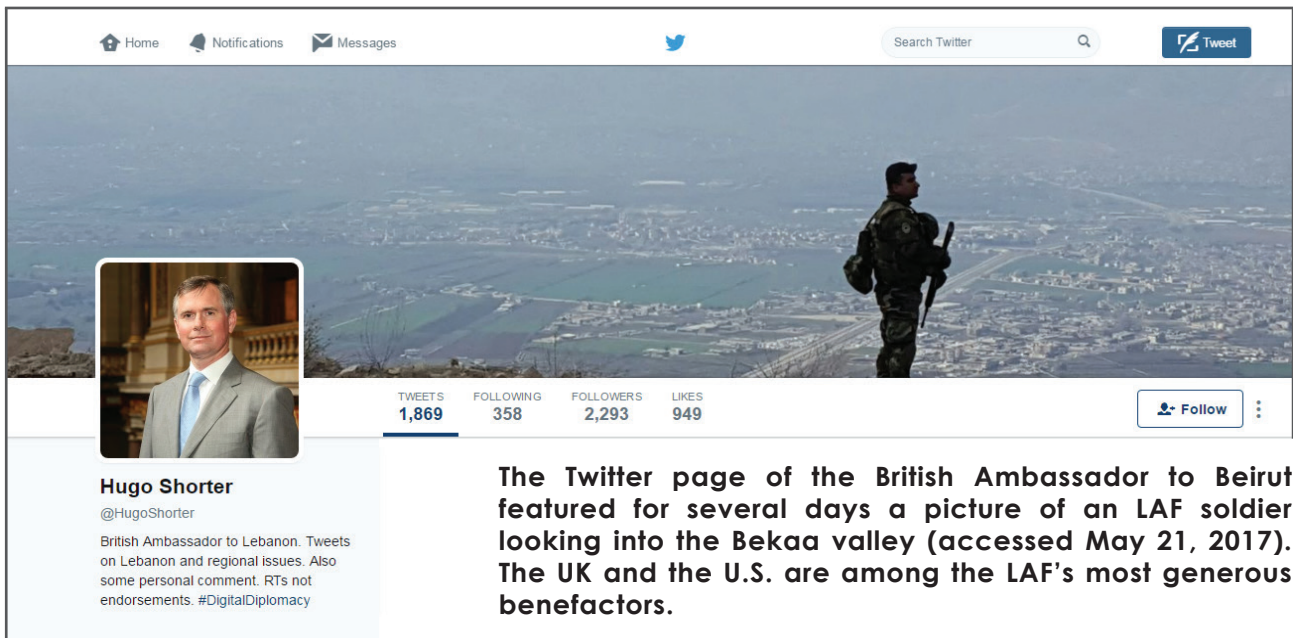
Home Notifications Messages

Search Twitter

Tweet

TWEETS 1,869 FOLLOWING 358 FOLLOWERS 2,293 LIKES 949

Follow

Hugo Shorter
@HugoShorter
British Ambassador to Lebanon. Tweets on Lebanon and regional issues. Also some personal comment. RTs not endorsements. #DigitalDiplomacy

The Twitter page of the British Ambassador to Beirut featured for several days a picture of an LAF soldier looking into the Bekaa valley (accessed May 21, 2017). The UK and the U.S. are among the LAF's most generous benefactors.